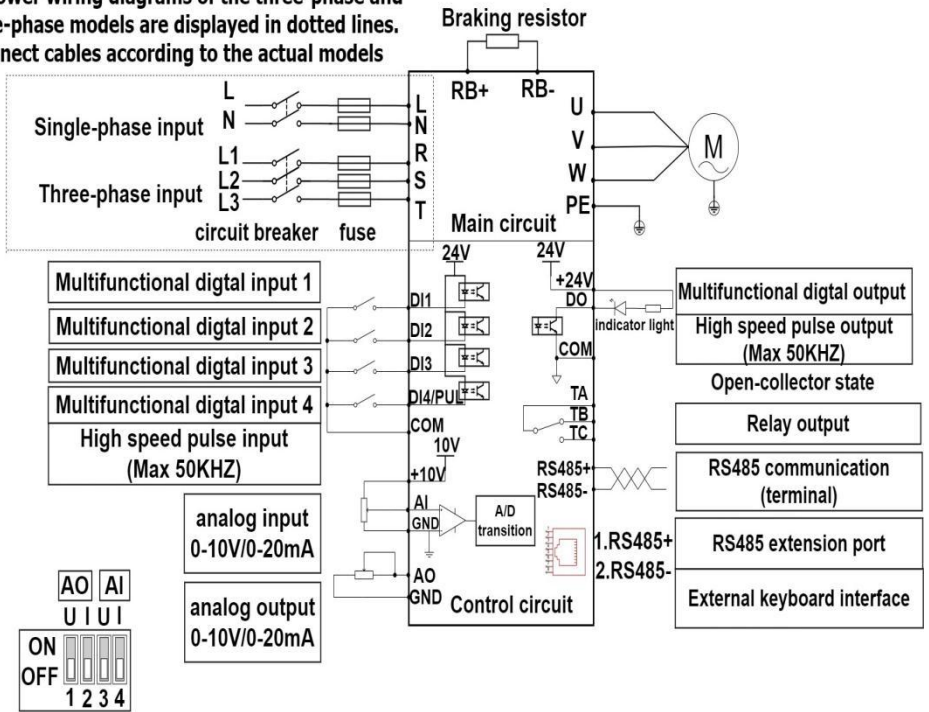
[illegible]ower wiring diagrams of the three-phase and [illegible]e-phase models are displayed in dotted lines. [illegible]nect cables according to the actual models

Braking resistor

RB+ RB-

L
N
Single-phase input

L1
L2
L3
Three-phase input

circuit breaker fuse

L
N
R
S
T

U
V
W
PE

M

Main circuit

24V
24V
+24V
DO
COM

Multifunctional digtal input 1
Multifunctional digtal input 2
Multifunctional digtal input 3
Multifunctional digtal input 4
High speed pulse input (Max 50KHZ)

DI1
DI2
DI3
DI4/PUL
COM

Multifunctional digtal output
Indicator light
High speed pulse output (Max 50KHZ)
Open-collector state

TA
TB
TC

Relay output

10V
+10V

RS485+
RS485-

RS485 communication (terminal)

AI
GND

A/D transition

analog input 0-10V/0-20mA

1.RS485+
2.RS485-

RS485 extension port

External keyboard interface

AO
GND

Control circuit

analog output 0-10V/0-20mA

AO AI
U I U I
ON
OFF
1 2 3 4